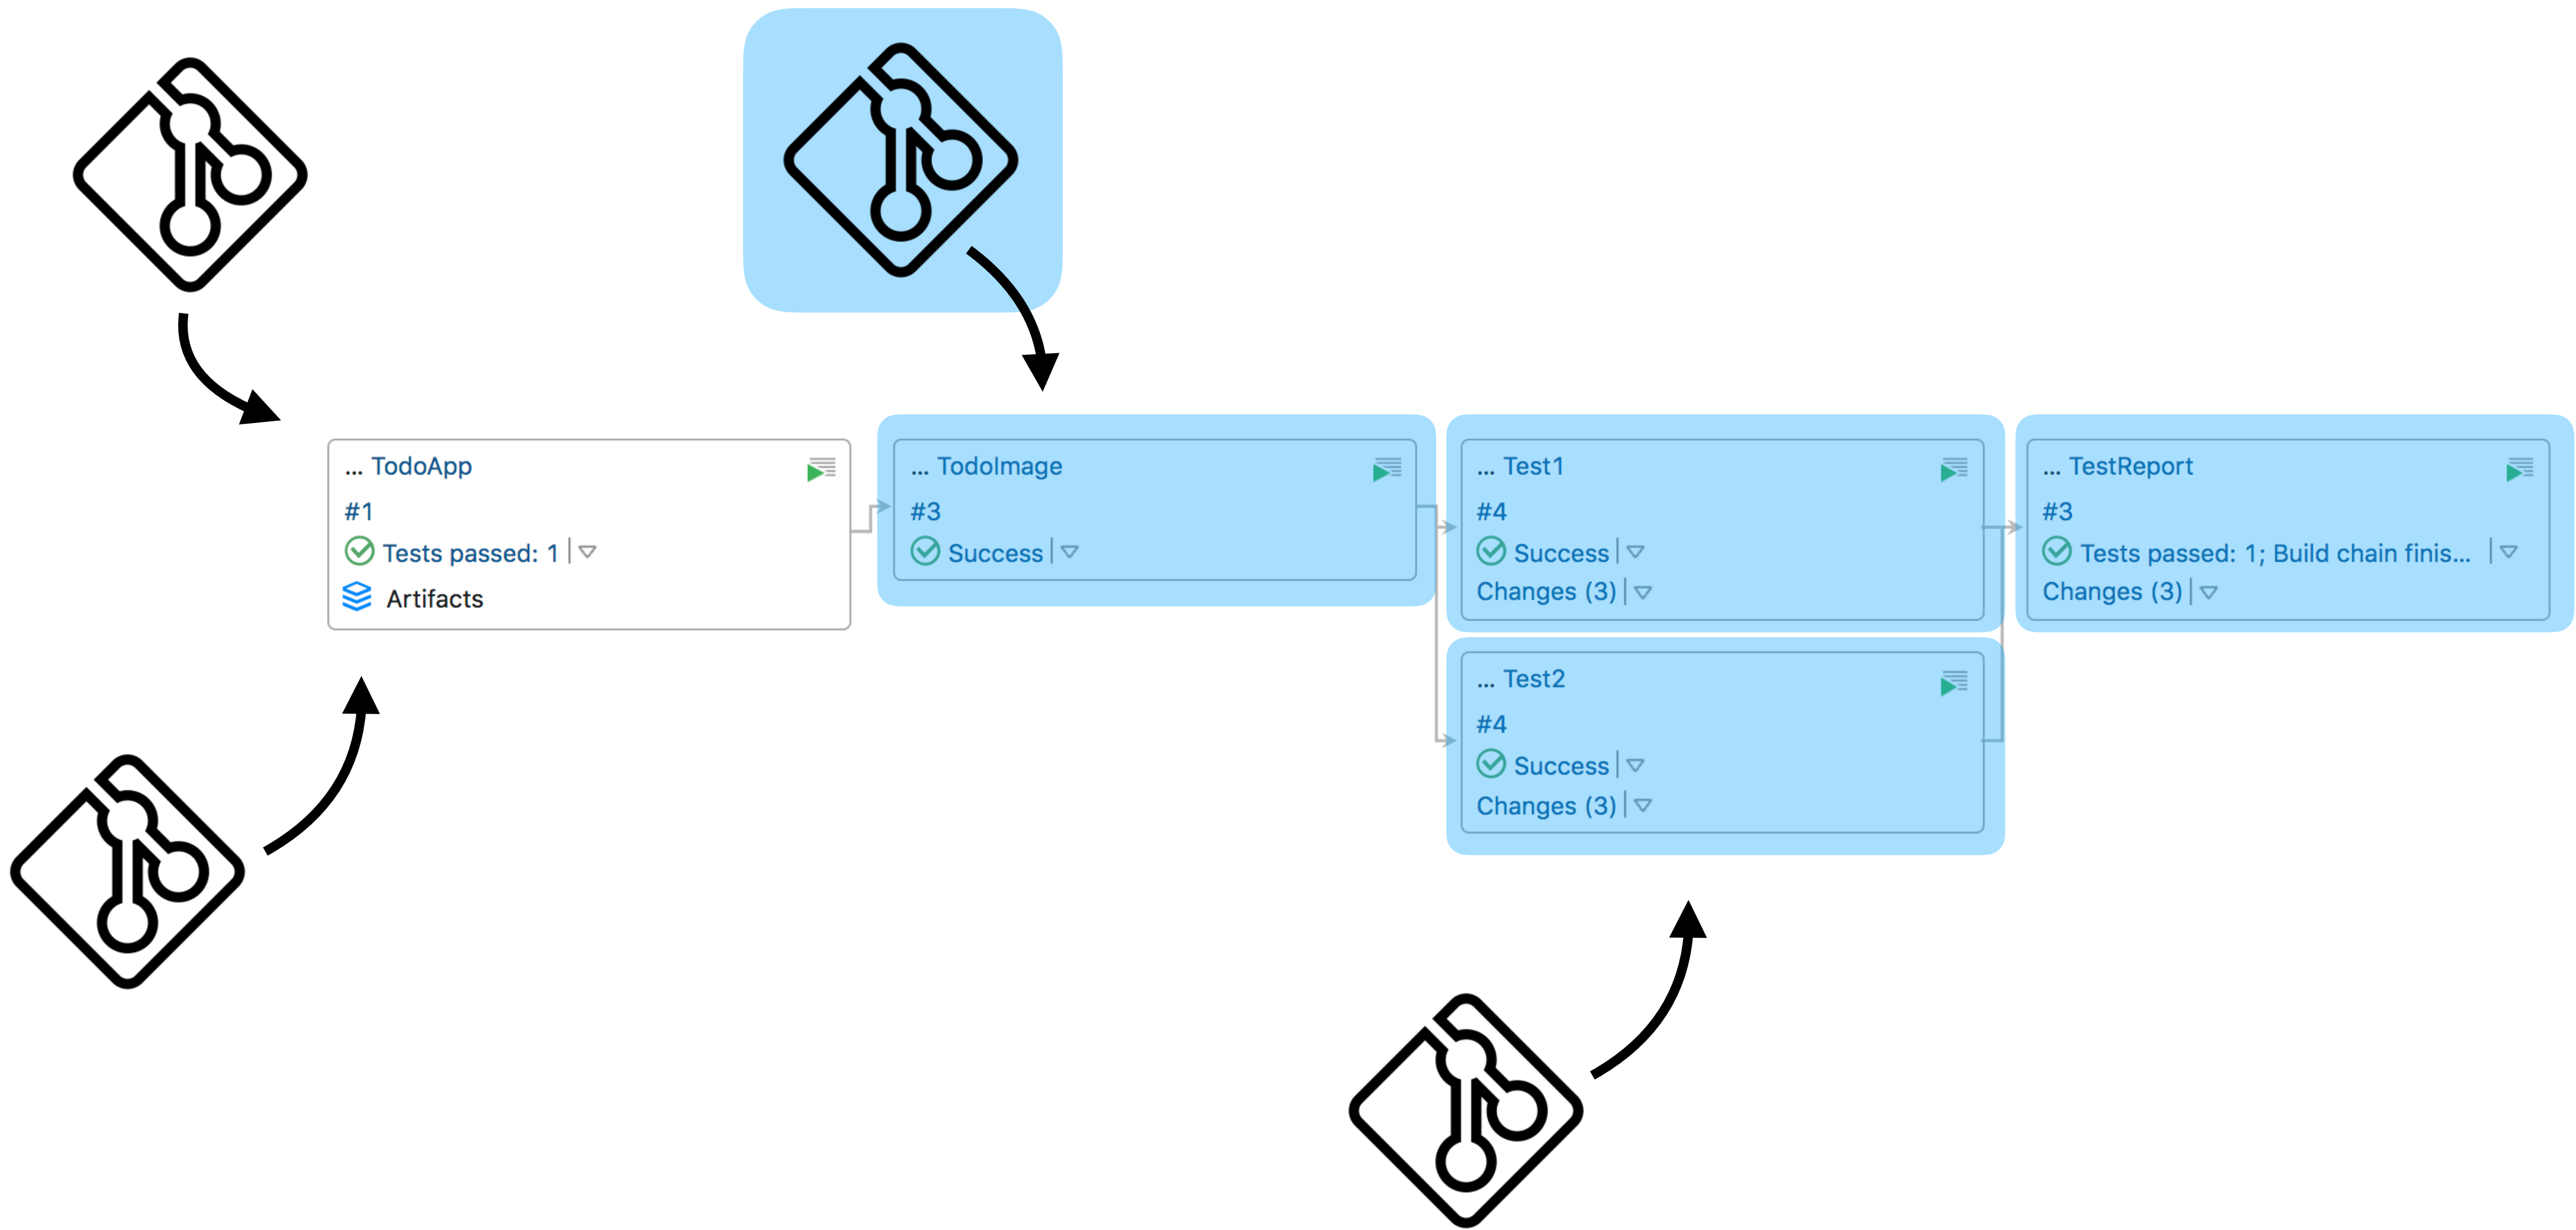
... TodoApp
#1
Tests passed: 1
Artifacts

... TodoImage
#3
Success

... Test1
#4
Success
Changes (3)

... Test2
#4
Success
Changes (3)

... TestReport
#3
Tests passed: 1; Build chain finis...
Changes (3)